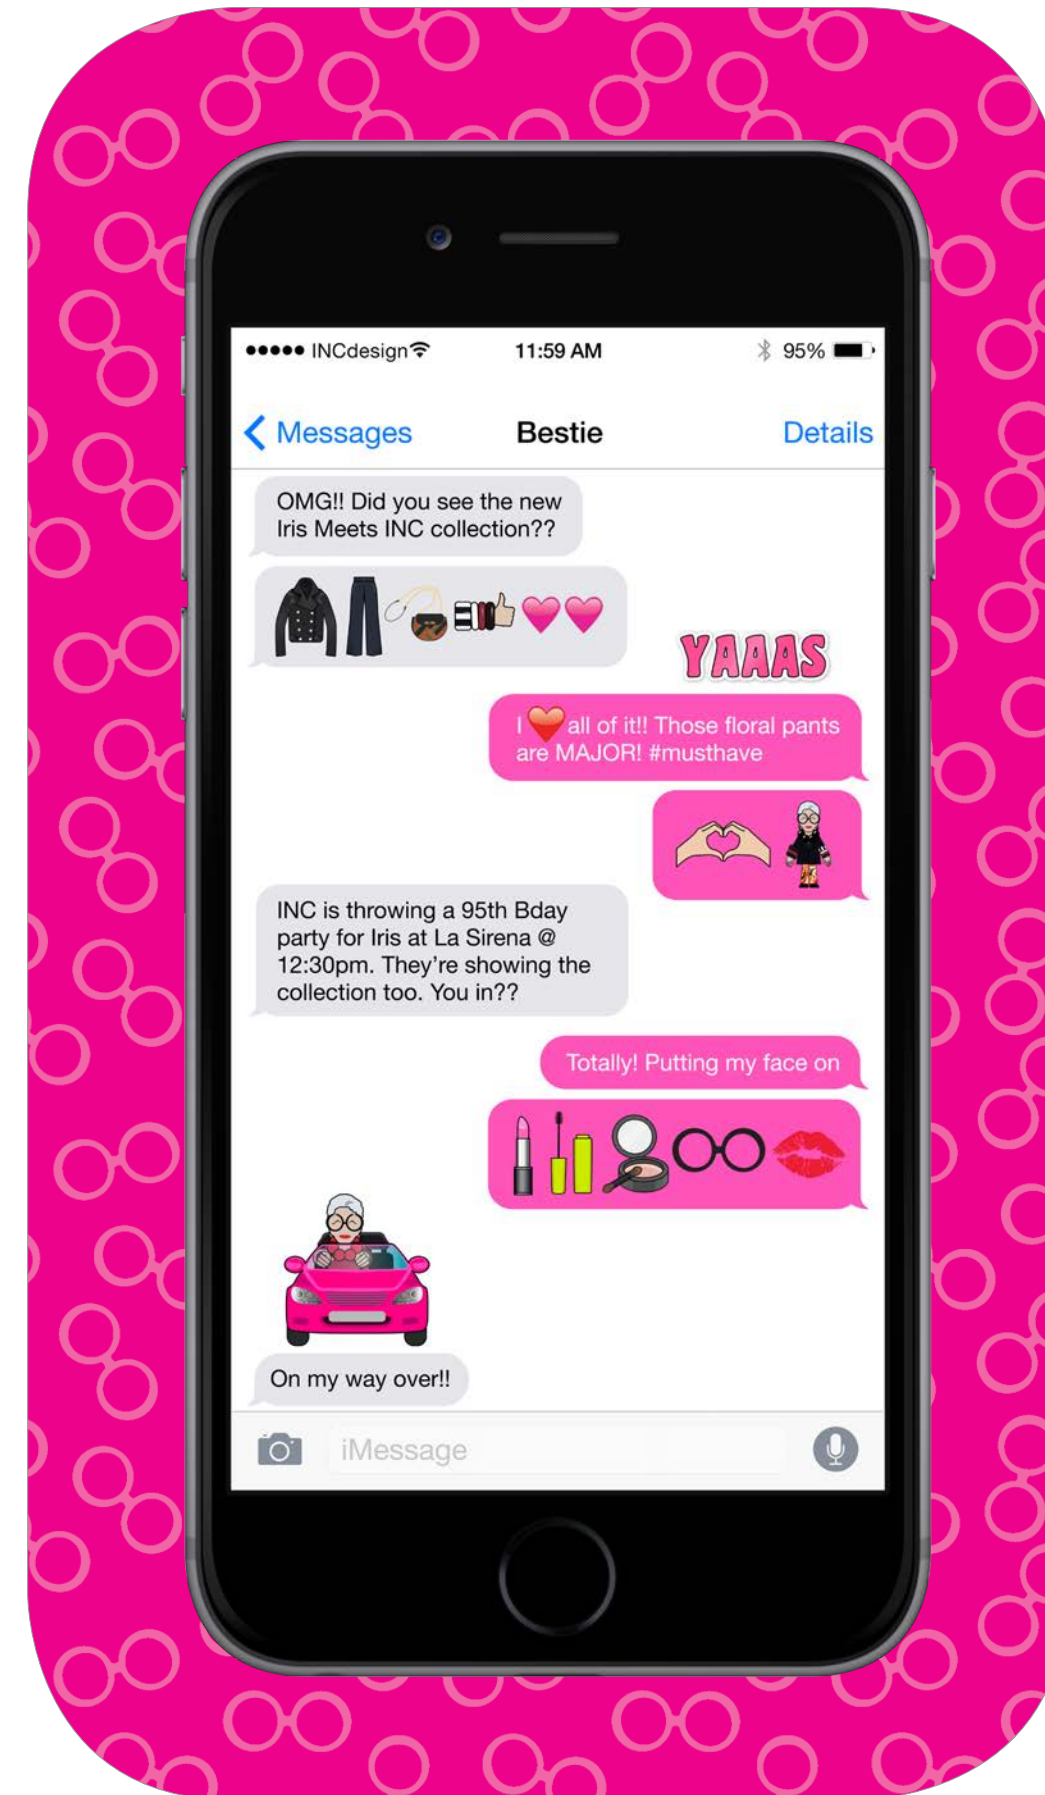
●●●●● INCdesign 11:59 AM 95%

Messages Bestie Details

OMG!! Did you see the new Iris Meets INC collection??

YAAAS

I all of it!! Those floral pants are MAJOR! #musthave

INC is throwing a 95th Bday party for Iris at La Sirena @ 12:30pm. They're showing the collection too. You in??

Totally! Putting my face on

On my way over!!

iMessage